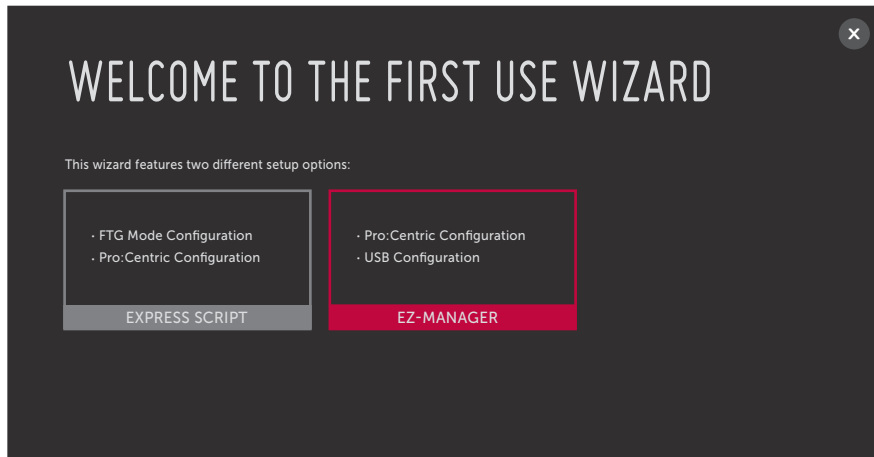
×

WELCOME TO THE FIRST USE WIZARD

This wizard features two different setup options:

· FTG Mode Configuration
· Pro:Centric Configuration

EXPRESS SCRIPT

· Pro:Centric Configuration
· USB Configuration

EZ-MANAGER